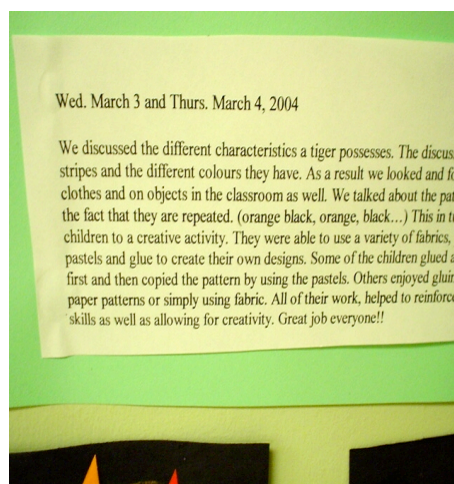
Wed. March 3 and Thurs. March 4, 2004

We discussed the different characteristics a tiger possesses. The discus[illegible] stripes and the different colours they have. As a result we looked and f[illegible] clothes and on objects in the classroom as well. We talked about the pa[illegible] the fact that they are repeated. (orange black, orange, black…) This in t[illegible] children to a creative activity. They were able to use a variety of fabrics, pastels and glue to create their own designs. Some of the children glued a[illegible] first and then copied the pattern by using the pastels. Others enjoyed gluin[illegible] paper patterns or simply using fabric. All of their work, helped to reinforce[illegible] skills as well as allowing for creativity. Great job everyone!!